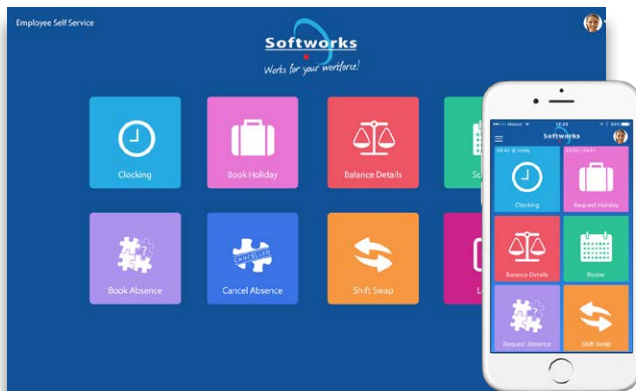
Employee Self Service

Softworks

Works for your workforce!

Clocking

Book Holiday

Balance Details

Sc

Book Absence

CANCELLED

Cancel Absence

Shift Swap

L

Softworks

Clocking

Request Holiday

Balance Details

Roster

Request Absence

Shift Swap